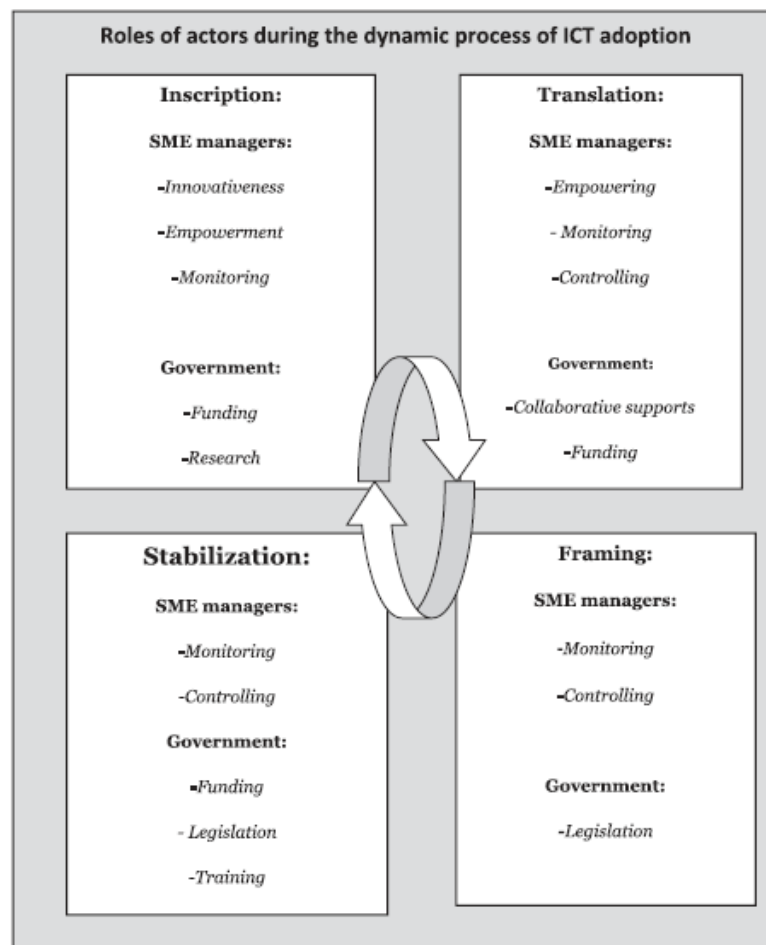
Roles of actors during the dynamic process of ICT adoption

Inscription:

SME managers:

-Innovativeness

-Empowerment

-Monitoring

Government:

-Funding

-Research

Translation:

SME managers:

-Empowering

- Monitoring

-Controlling

Government:

-Collaborative supports

-Funding

Stabilization:

SME managers:

-Monitoring

-Controlling

Government:

-Funding

- Legislation

-Training

Framing:

SME managers:

-Monitoring

-Controlling

Government:

-Legislation